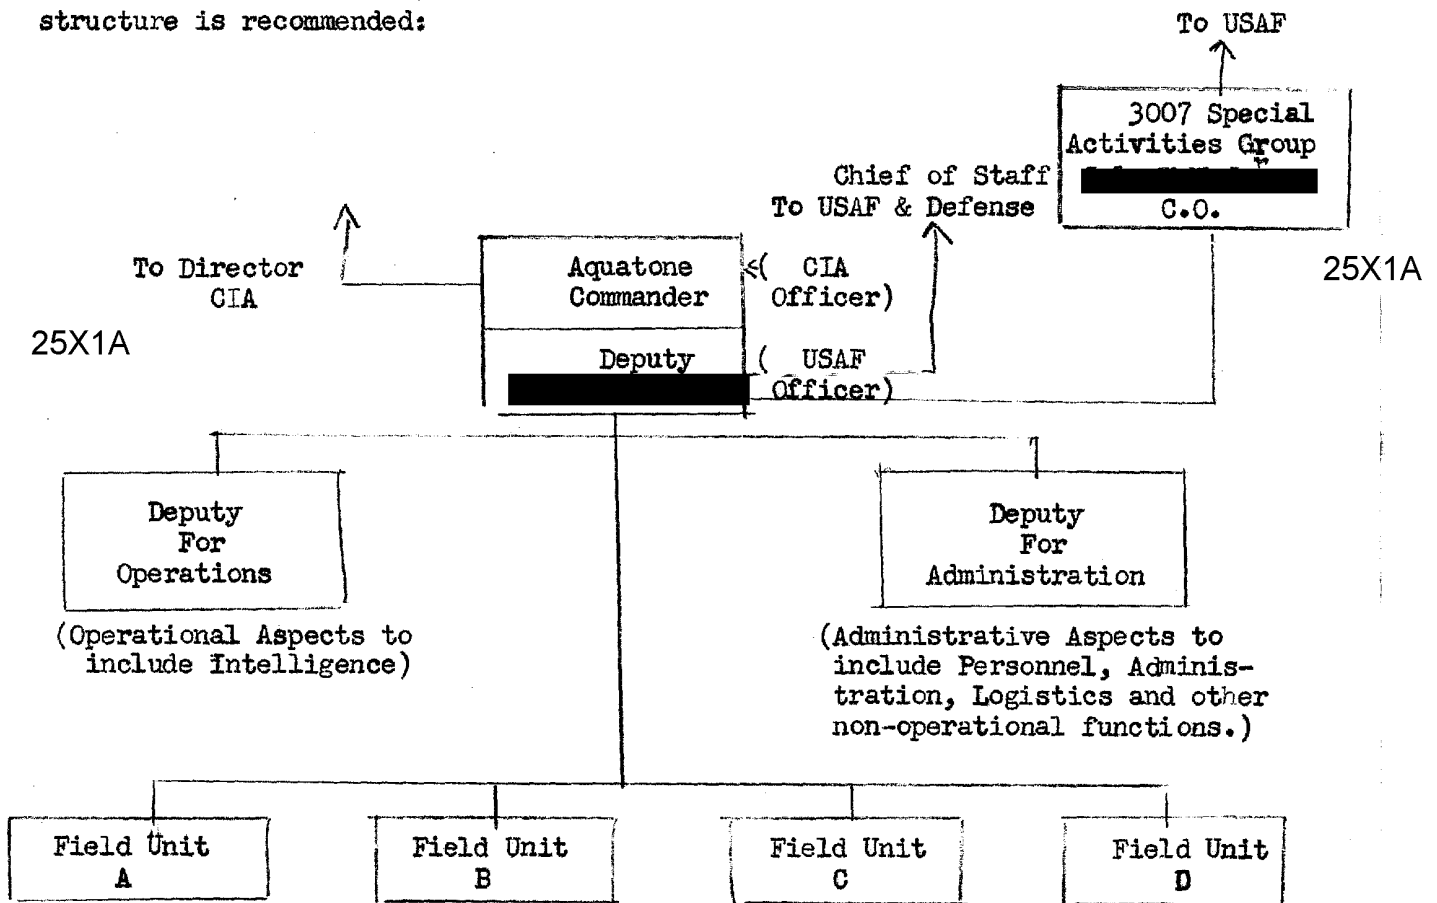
structure is recommended:

To USAF

3007 Special Activities Group
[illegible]
C.O.

Chief of Staff
To USAF & Defense

To Director
CIA

25X1A

Aquatone
Commander

(CIA
Officer)

Deputy
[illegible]

(USAF
Officer)

25X1A

Deputy
For
Operations

(Operational Aspects to include Intelligence)

Deputy
For
Administration

(Administrative Aspects to include Personnel, Administration, Logistics and other non-operational functions.)

Field Unit
A

Field Unit
B

Field Unit
C

Field Unit
D